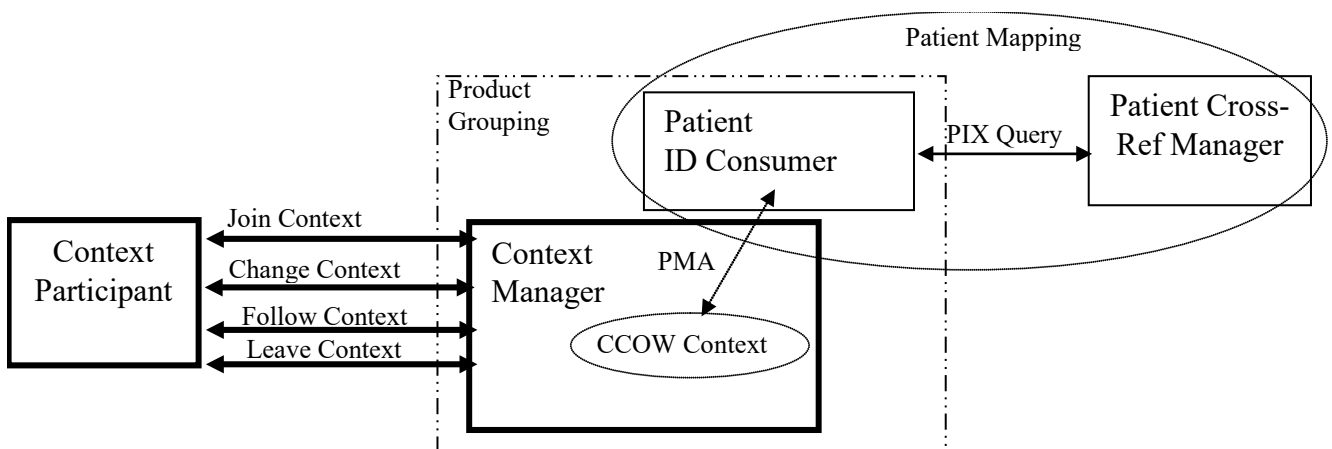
Patient Mapping

Product Grouping

Patient ID Consumer

PIX Query

Patient Cross-Ref Manager

Context Participant

Join Context

Change Context

Follow Context

Leave Context

Context Manager

PMA

CCOW Context